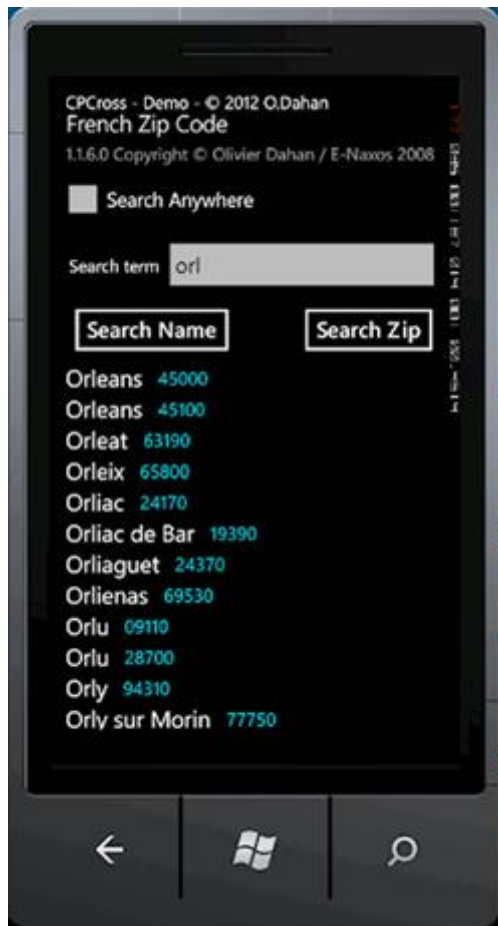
CPCross - Demo - © 2012 O.Dahan
French Zip Code
1.1.6.0 Copyright © Olivier Dahan / E-Naxos 2008

Search Anywhere

Search term orl

Search Name
Search Zip

Orleans 45000
Orleans 45100
Orleat 63190
Orleix 65800
Orliac 24170
Orliac de Bar 19390
Orliaguet 24370
Orlienas 69530
Orlu 09110
Orlu 28700
Orly 94310
Orly sur Morin 77750

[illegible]